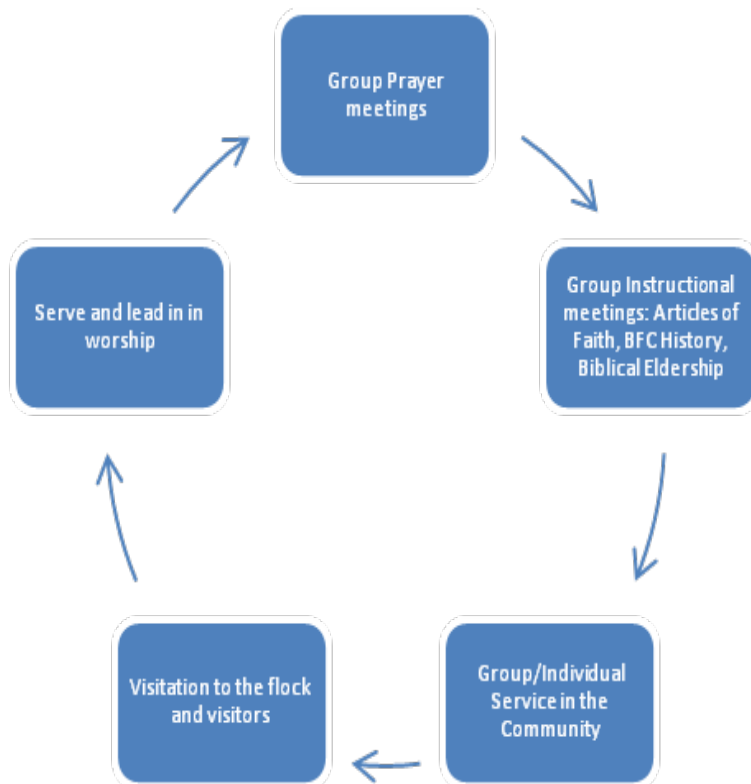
Group Prayer meetings

Group Instructional meetings: Articles of Faith, BFC History, Biblical Eldership

Group/Individual Service in the Community

Visitation to the flock and visitors

Serve and lead in in worship